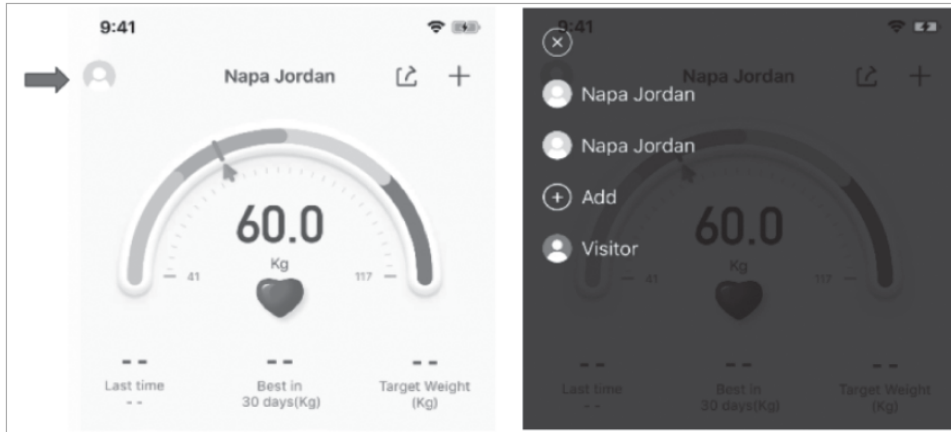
9:41

Napa Jordan

60.0

Kg

41

117

- -
Last time
- -

- -
Best in
30 days(Kg)

- -
Target Weight
(Kg)

9:41

Napa Jordan

Napa Jordan

Napa Jordan

Add

Visitor

60.0

Kg

41

117

- -
Last time
- -

- -
Best in
30 days(Kg)

- -
Target Weight
(Kg)